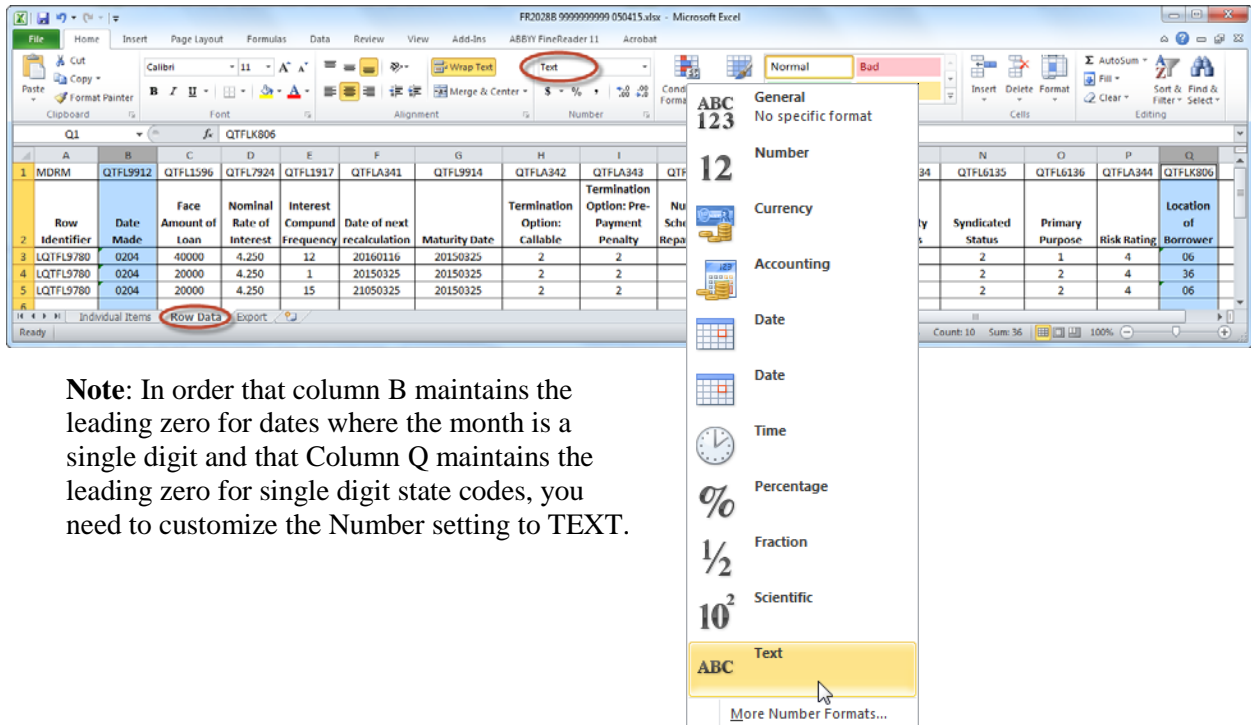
FR2028B 9999999999 050415.xlsx - Microsoft Excel

File Home Insert Page Layout Formulas Data Review View Add-Ins ABBYY FineReader 11 Acrobat

Cut
Copy
Paste Format Painter
Clipboard
Calibri 11
Font
Wrap Text
Merge & Center
Alignment
Text
Number
Normal Bad
Insert Delete Format
Cells
AutoSum
Fill
Clear
Sort & Filter
Find & Select
Editing

Q1 QTFLK806

| | A | B | C | D | E | F | G | H | I | | N | O | P | Q |
|---|---|---|---|---|---|---|---|---|---|---|---|---|---|---|
| 1 | MDRM | QTFL9912 | QTFL1596 | QTFL7924 | QTFL1917 | QTFLA341 | QTFL9914 | QTFLA342 | QTFLA343 | QTF | QTFL6135 | QTFL6136 | QTFLA344 | QTFLK806 |
| 2 | Row Identifier | Date Made | Face Amount of Loan | Nominal Rate of Interest | Interest Compund Frequency | Date of next recalculation | Maturity Date | Termination Option: Callable | Termination Option: Pre-Payment Penalty | Nu Sch Repa | Syndicated Status | Primary Purpose | Risk Rating | Location of Borrower |
| 3 | LQTFL9780 | 0204 | 40000 | 4.250 | 12 | 20160116 | 20150325 | 2 | 2 | | 2 | 1 | 4 | 06 |
| 4 | LQTFL9780 | 0204 | 20000 | 4.250 | 1 | 20150325 | 20150325 | 2 | 2 | | 2 | 2 | 4 | 36 |
| 5 | LQTFL9780 | 0204 | 20000 | 4.250 | 15 | 21050325 | 20150325 | 2 | 2 | | 2 | 2 | 4 | 06 |

Individual Items Row Data Export
Ready
Count: 10 Sum: 36 100%

ABC 123 General
No specific format
12 Number
Currency
Accounting
Date
Date
Time
% Percentage
½ Fraction
$10^2$ Scientific
ABC Text
More Number Formats...

**Note**: In order that column B maintains the leading zero for dates where the month is a single digit and that Column Q maintains the leading zero for single digit state codes, you need to customize the Number setting to TEXT.